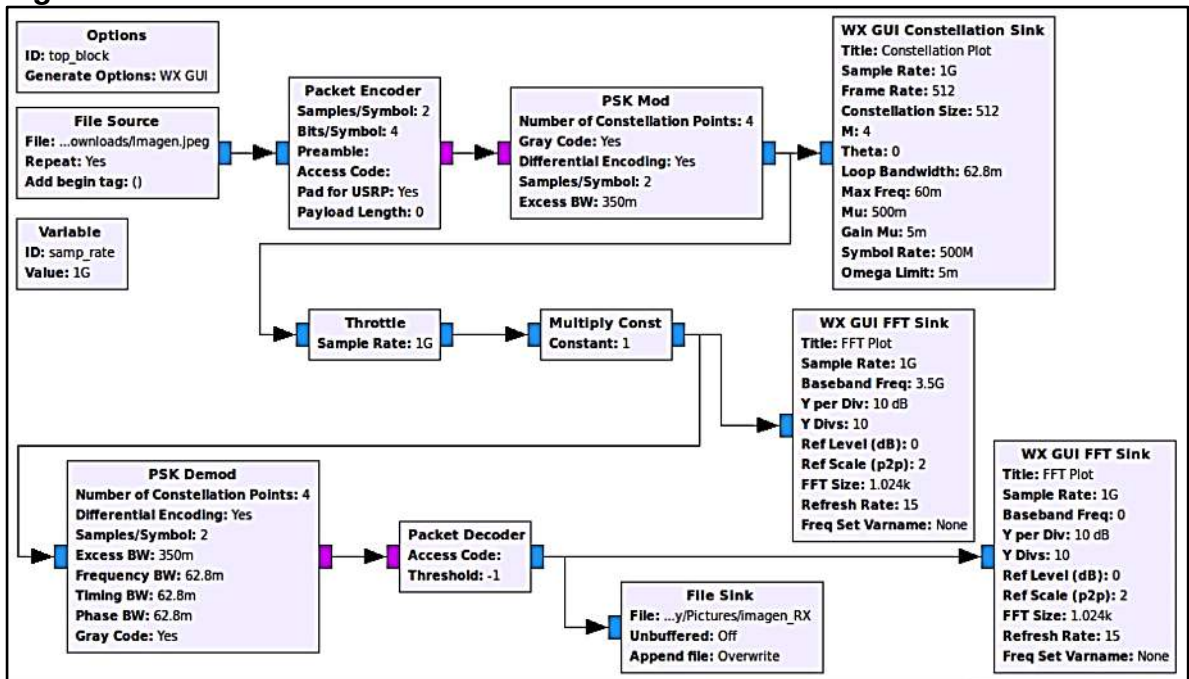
Options
ID: top_block
Generate Options: WX GUI

File Source
File: ...ownloads/Imagen.jpeg
Repeat: Yes
Add begin tag: ()

Variable
ID: samp_rate
Value: 1G

Packet Encoder
Samples/Symbol: 2
Bits/Symbol: 4
Preamble:
Access Code:
Pad for USRP: Yes
Payload Length: 0

PSK Mod
Number of Constellation Points: 4
Gray Code: Yes
Differential Encoding: Yes
Samples/Symbol: 2
Excess BW: 350m

WX GUI Constellation Sink
Title: Constellation Plot
Sample Rate: 1G
Frame Rate: 512
Constellation Size: 512
M: 4
Theta: 0
Loop Bandwidth: 62.8m
Max Freq: 60m
Mu: 500m
Gain Mu: 5m
Symbol Rate: 500M
Omega Limit: 5m

Throttle
Sample Rate: 1G

Multiply Const
Constant: 1

WX GUI FFT Sink
Title: FFT Plot
Sample Rate: 1G
Baseband Freq: 3.5G
Y per Div: 10 dB
Y Divs: 10
Ref Level (dB): 0
Ref Scale (p2p): 2
FFT Size: 1.024k
Refresh Rate: 15
Freq Set Varname: None

PSK Demod
Number of Constellation Points: 4
Differential Encoding: Yes
Samples/Symbol: 2
Excess BW: 350m
Frequency BW: 62.8m
Timing BW: 62.8m
Phase BW: 62.8m
Gray Code: Yes

Packet Decoder
Access Code:
Threshold: -1

File Sink
File: ...y/Pictures/imagen_RX
Unbuffered: Off
Append file: Overwrite

WX GUI FFT Sink
Title: FFT Plot
Sample Rate: 1G
Baseband Freq: 0
Y per Div: 10 dB
Y Divs: 10
Ref Level (dB): 0
Ref Scale (p2p): 2
FFT Size: 1.024k
Refresh Rate: 15
Freq Set Varname: None